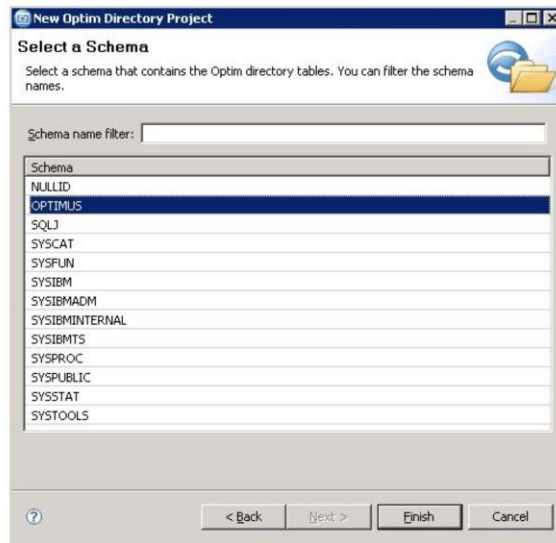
New Optim Directory Project

Select a Schema

Select a schema that contains the Optim directory tables. You can filter the schema names.

Schema name filter:

| Schema |
|---|
| NULLID |
| OPTIMUS |
| SQLJ |
| SYSCAT |
| SYSFUN |
| SYSIBM |
| SYSIBMADM |
| SYSIBMINTERNAL |
| SYSIBMTS |
| SYSPROC |
| SYSPUBLIC |
| SYSSTAT |
| SYSTOOLS |

?

< Back

Next >

Finish

Cancel